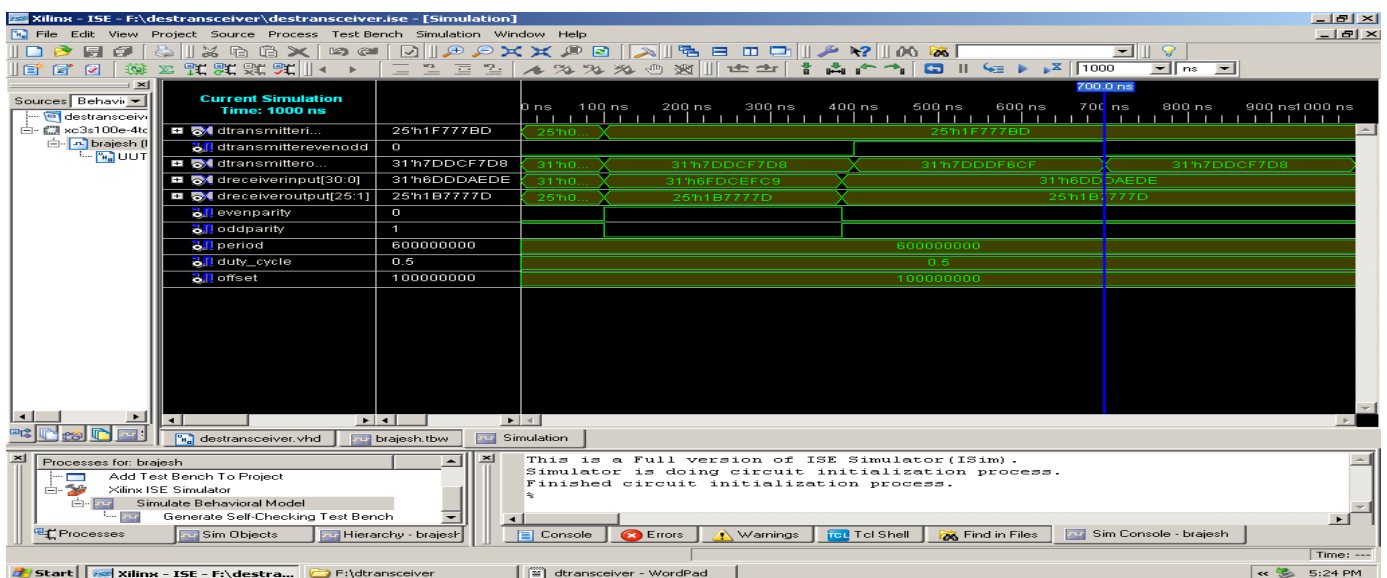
Xilinx - ISE - F:\destransceiver\destransceiver.ise - [Simulation]

File Edit View Project Source Process Test Bench Simulation Window Help

1000 ns

Sources Behavi
destransceiv
xc3s100e-4tc
brajesh (
UUT

Current Simulation
Time: 1000 ns

700.0 ns

0 ns 100 ns 200 ns 300 ns 400 ns 500 ns 600 ns 700 ns 800 ns 900 ns 1000 ns

| Signal | Value | Waveform |
|---|---|---|
| dtransmitteri... | 25'h1F777BD | 25'h0... 25'h1F777BD |
| dtransmitterevenodd | 0 | |
| dtransmittero... | 31'h7DDCF7D8 | 31'h0... 31'h7DDCF7D8 31'h7DDDF6CF 31'h7DDCF7D8 |
| dreceiverinput[30:0] | 31'h6DDDAEDE | 31'h0... 31'h6FDCEFC9 31'h6DDDAEDE |
| dreceiveroutput[25:1] | 25'h1B7777D | 25'h0... 25'h1B7777D 25'h1B7777D |
| evenparity | 0 | |
| oddparity | 1 | |
| period | 600000000 | 600000000 |
| duty_cycle | 0.5 | 0.5 |
| offset | 100000000 | 100000000 |

destransceiver.vhd brajesh.tbw Simulation

Processes for: brajesh
Add Test Bench To Project
Xilinx ISE Simulator
Simulate Behavioral Model
Generate Self-Checking Test Bench

Processes Sim Objects Hierarchy - brajesh

This is a Full version of ISE Simulator(ISim).
Simulator is doing circuit initialization process.
Finished circuit initialization process.
%

Console Errors Warnings Tcl Shell Find in Files Sim Console - brajesh

Time: ---

Start Xilinx - ISE - F:\destra... F:\dtransceiver dtransceiver - WordPad 5:24 PM